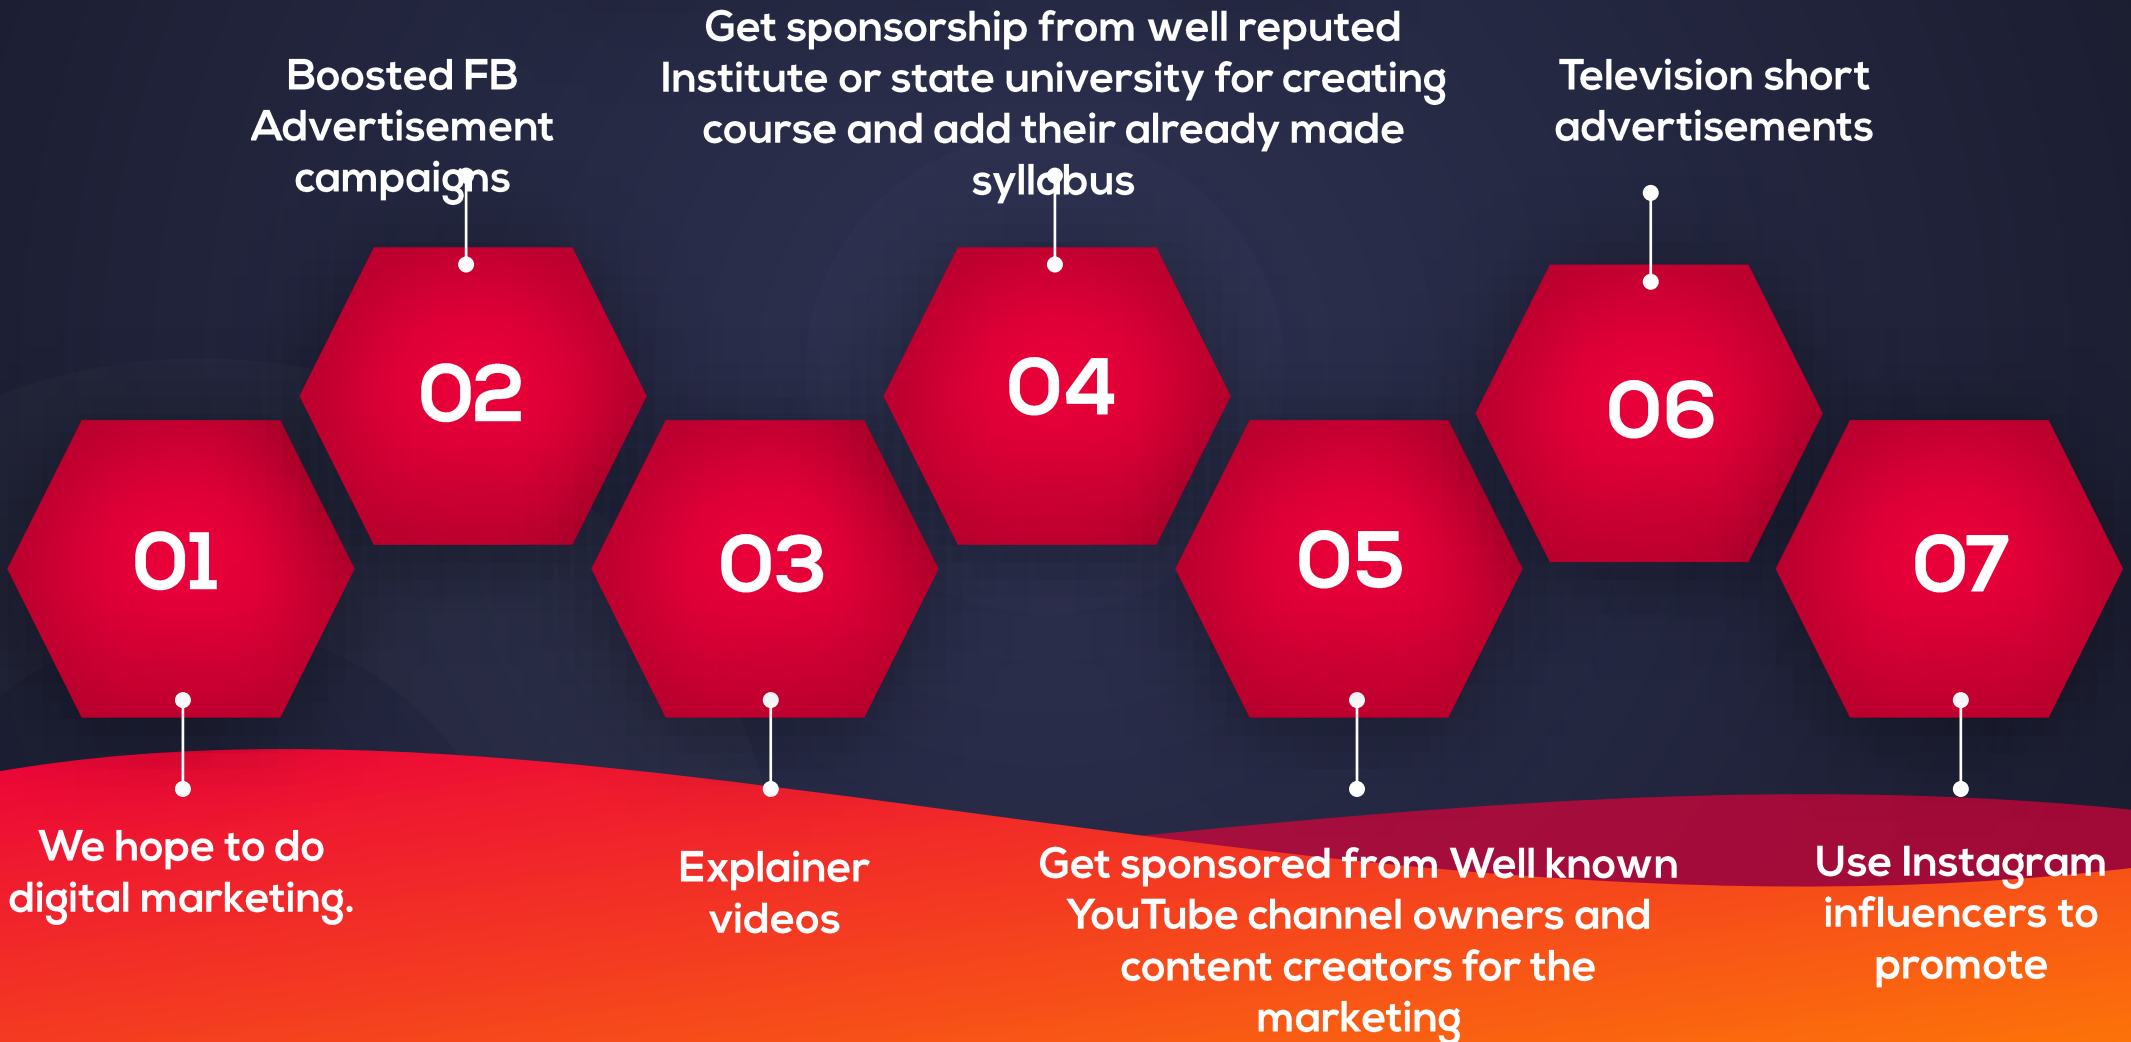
Boosted FB Advertisement campaigns

Get sponsorship from well reputed Institute or state university for creating course and add their already made syllabus

Television short advertisements

02

04

06

01

03

05

07

We hope to do digital marketing.

Explainer videos

Get sponsored from Well known YouTube channel owners and content creators for the marketing

Use Instagram influencers to promote